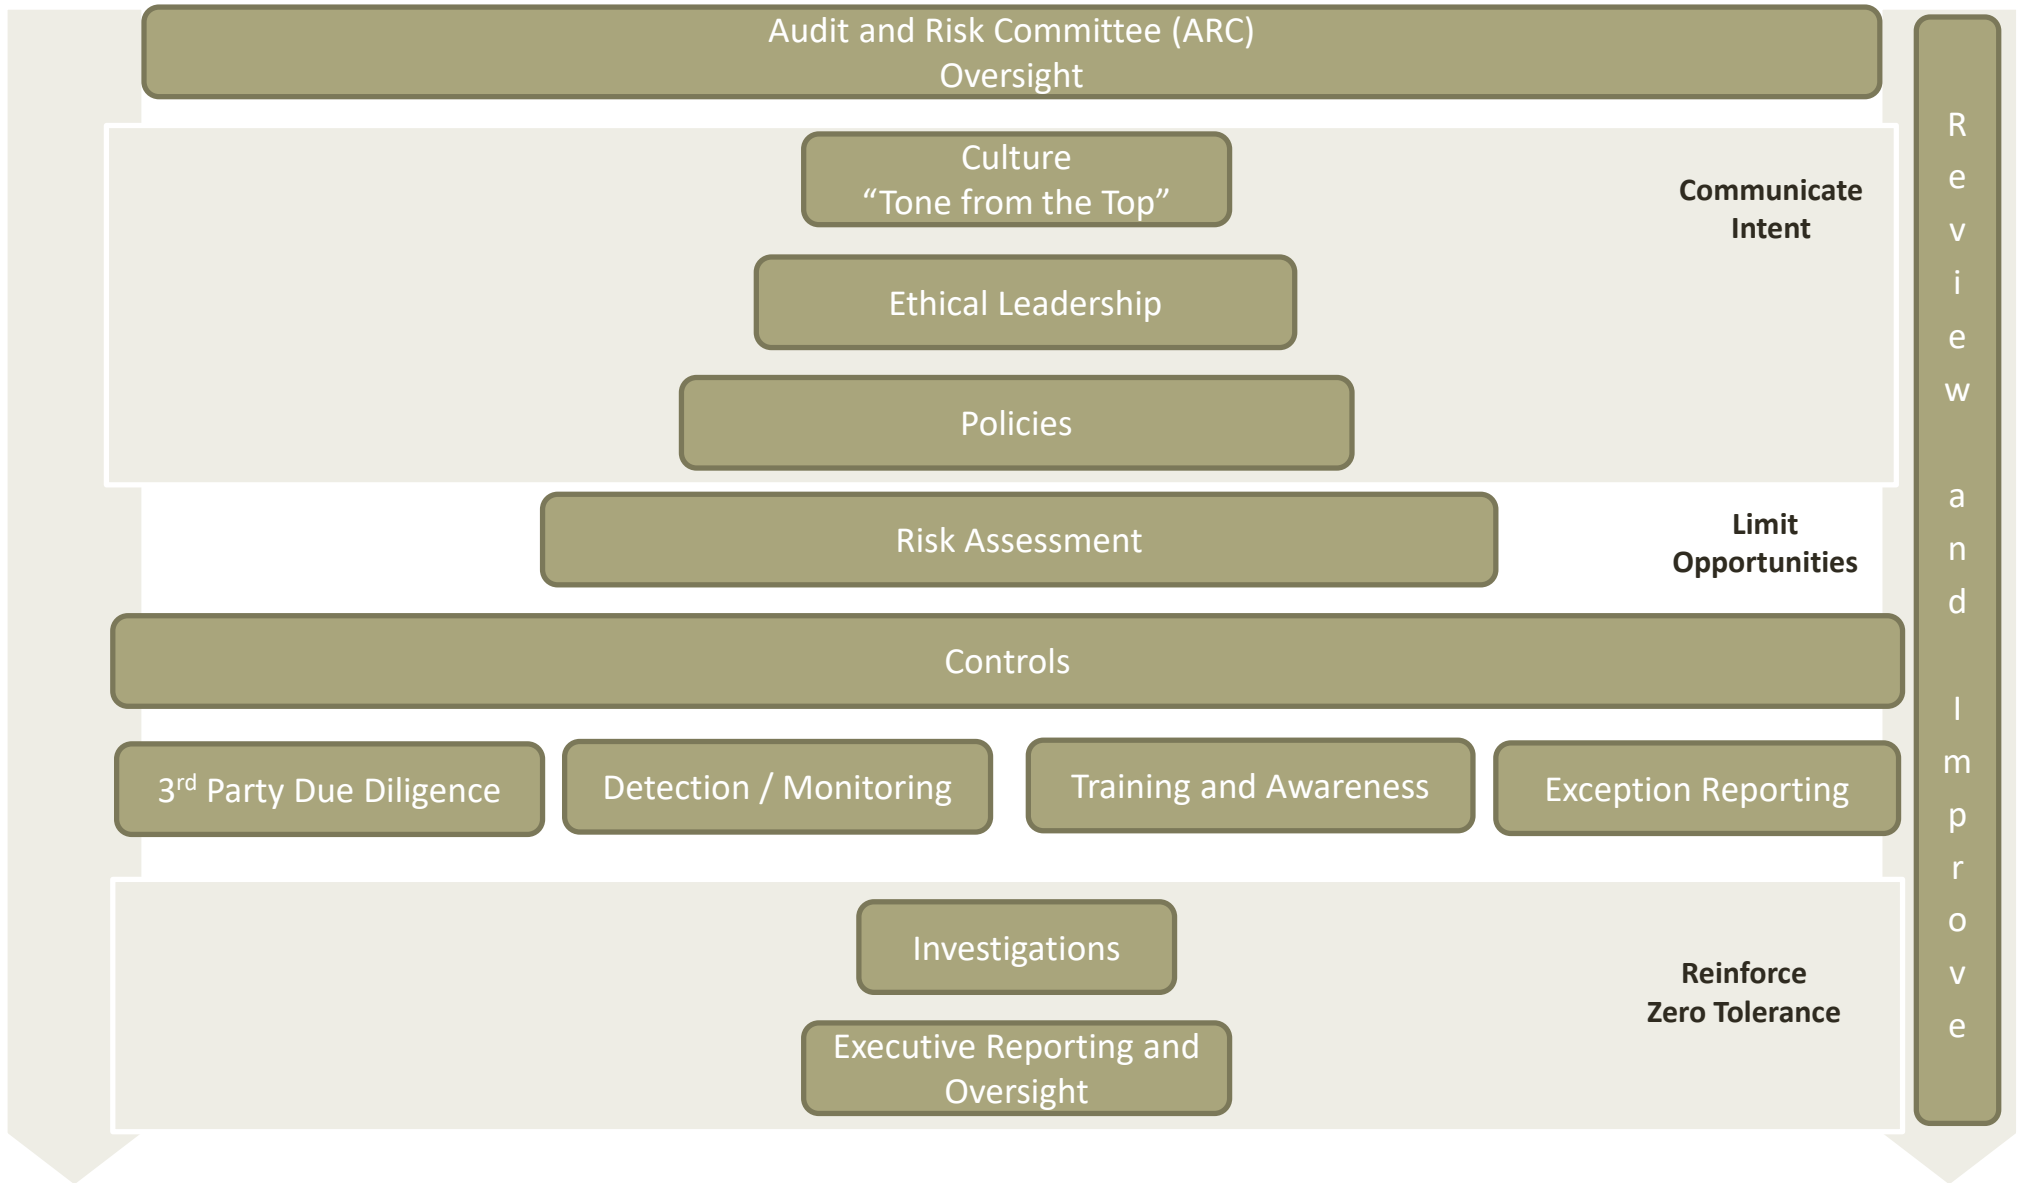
Audit and Risk Committee (ARC)
Oversight

Culture
“Tone from the Top”

Communicate Intent

Ethical Leadership

Policies

Risk Assessment

Limit Opportunities

Controls

3$^{rd}$ Party Due Diligence

Detection / Monitoring

Training and Awareness

Exception Reporting

Investigations

Executive Reporting and Oversight

Reinforce Zero Tolerance

Review and Improve